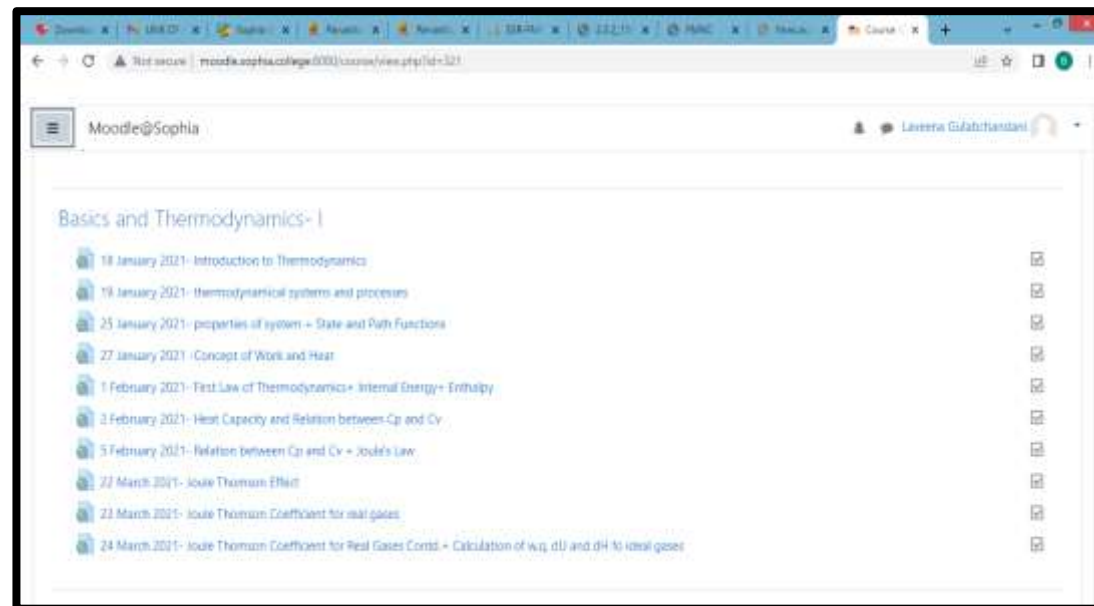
Not secure | moodle.sophia.college:8080/course/view.php?id=321

Moodle@Sophia

Laveena Gulabchandani

Basics and Thermodynamics- I

18 January 2021- Introduction to Thermodynamics

19 January 2021- thermodynamical systems and processes

25 January 2021- properties of system + State and Path Functions

27 January 2021 -Concept of Work and Heat

1 February 2021- First Law of Thermodynamics+ Internal Energy+ Enthalpy

2 February 2021- Heat Capacity and Relation between Cp and Cv

5 February 2021- Relation between Cp and Cv + Joule's Law

22 March 2021- Joule Thomson Effect

23 March 2021- Joule Thomson Coefficient for real gases

24 March 2021- Joule Thomson Coefficient for Real Gases Contd + Calculation of w,q, dU and dH fo ideal gases